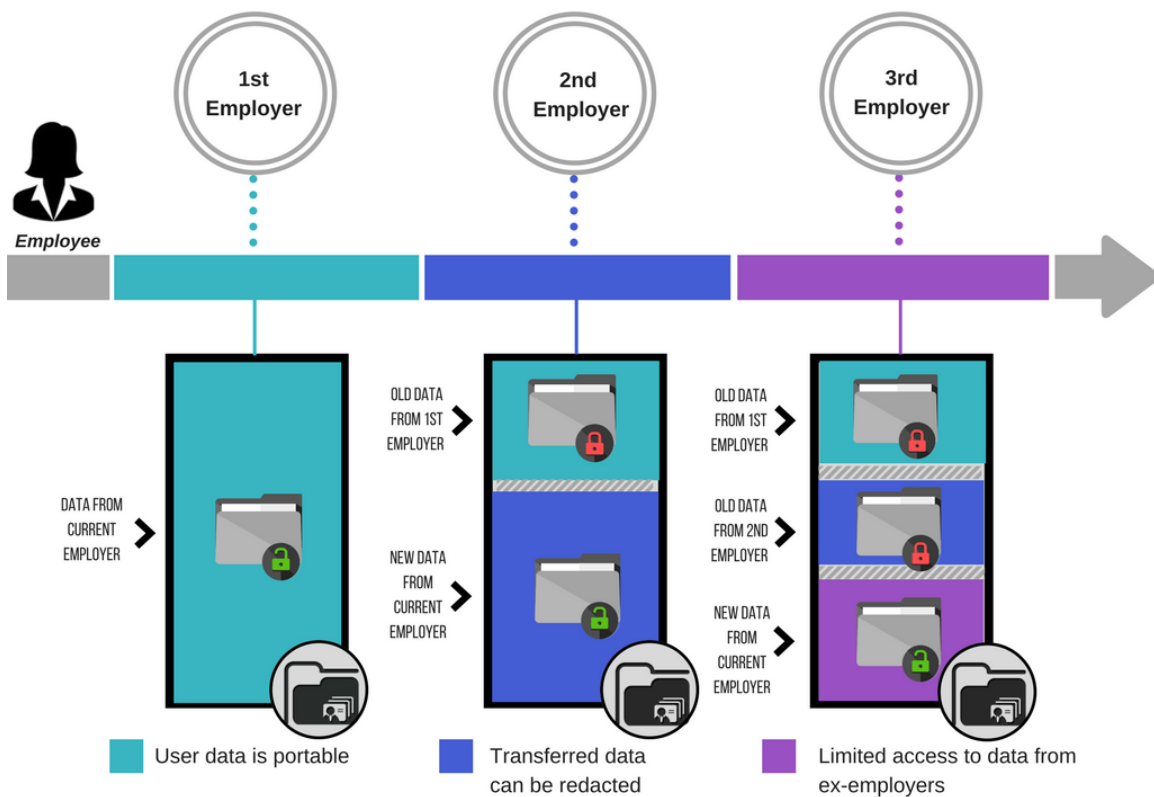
1st Employer

2nd Employer

3rd Employer

Employee

DATA FROM CURRENT EMPLOYER

OLD DATA FROM 1ST EMPLOYER

NEW DATA FROM CURRENT EMPLOYER

OLD DATA FROM 1ST EMPLOYER

OLD DATA FROM 2ND EMPLOYER

NEW DATA FROM CURRENT EMPLOYER

User data is portable

Transferred data can be redacted

Limited access to data from ex-employers